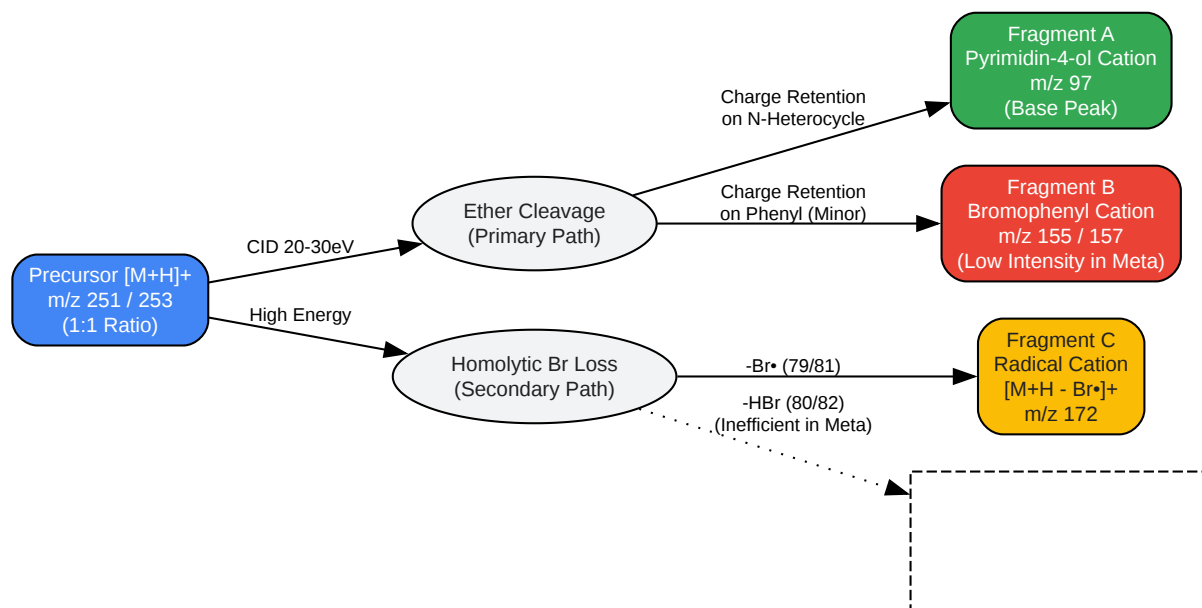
Precursor [M+H]+
m/z 251 / 253
(1:1 Ratio)

CID 20-30eV

High Energy

Ether Cleavage
(Primary Path)

Homolytic Br Loss
(Secondary Path)

Charge Retention
on N-Heterocycle

Charge Retention
on Phenyl (Minor)

-Br• (79/81)

-HBr (80/82)
(Inefficient in Meta)

Fragment A
Pyrimidin-4-ol Cation
m/z 97
(Base Peak)

Fragment B
Bromophenyl Cation
m/z 155 / 157
(Low Intensity in Meta)

Fragment C
Radical Cation
[M+H - Br•]+
m/z 172